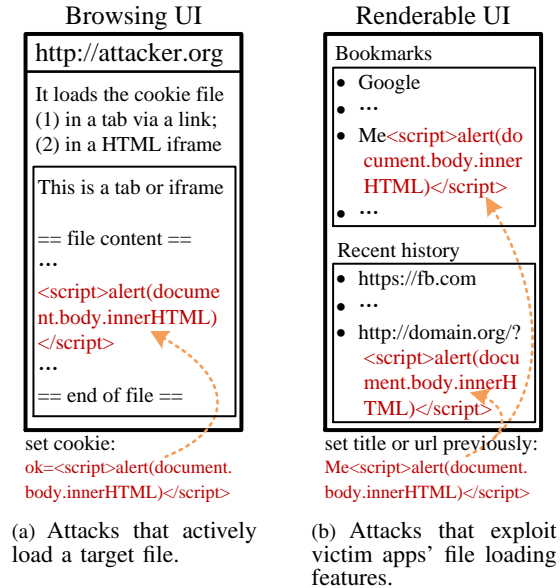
Browsing UI

http://attacker.org

It loads the cookie file (1) in a tab via a link; (2) in a HTML iframe

This is a tab or iframe

== file content ==
...
<script>alert(document.body.innerHTML)</script>
...
== end of file ==

set cookie:
ok=<script>alert(document.body.innerHTML)</script>

(a) Attacks that actively load a target file.

Renderable UI

Bookmarks

- Google
- ...
- Me<script>alert(document.body.innerHTML)</script>
- ...

Recent history

- https://fb.com
- ...
- http://domain.org/?<script>alert(document.body.innerHTML)</script>

set title or url previously:
Me<script>alert(document.body.innerHTML)</script>

(b) Attacks that exploit victim apps' file loading features.